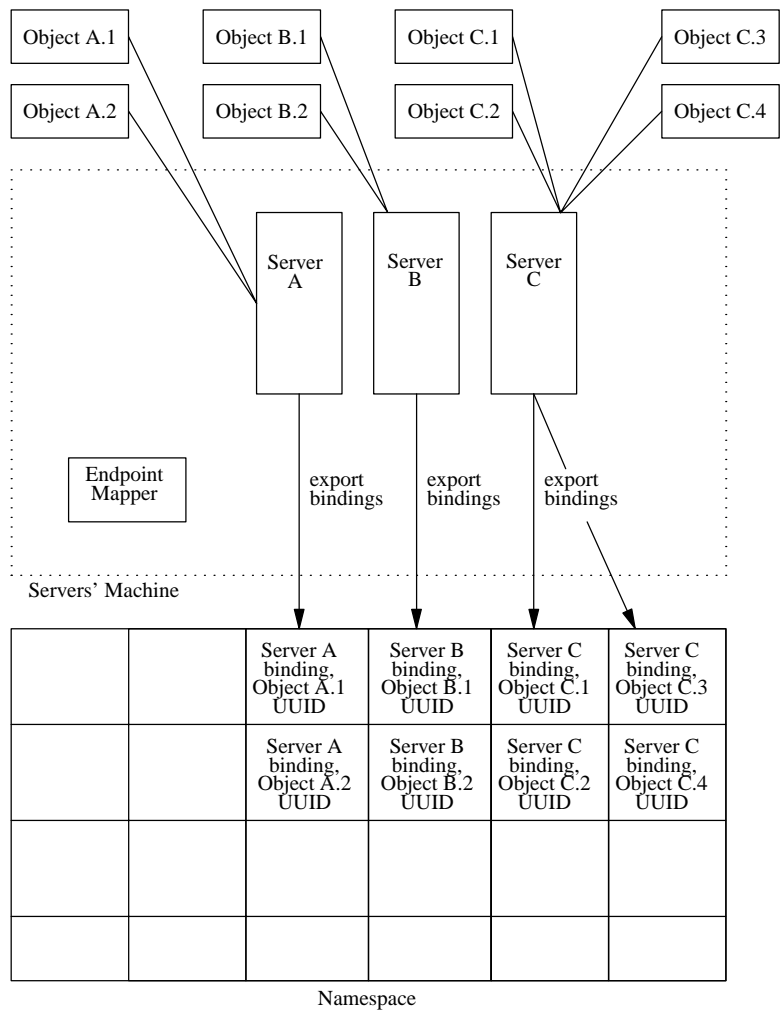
Object A.1

Object B.1

Object C.1

Object C.3

Object A.2

Object B.2

Object C.2

Object C.4

Server A

Server B

Server C

Endpoint Mapper

export bindings

export bindings

export bindings

Servers' Machine

| | | | | | |
|---|---|---|---|---|---|
| | | Server A binding, Object A.1 UUID | Server B binding, Object B.1 UUID | Server C binding, Object C.1 UUID | Server C binding, Object C.3 UUID |
| | | Server A binding, Object A.2 UUID | Server B binding, Object B.2 UUID | Server C binding, Object C.2 UUID | Server C binding, Object C.4 UUID |
| | | | | | |
| | | | | | |

Namespace